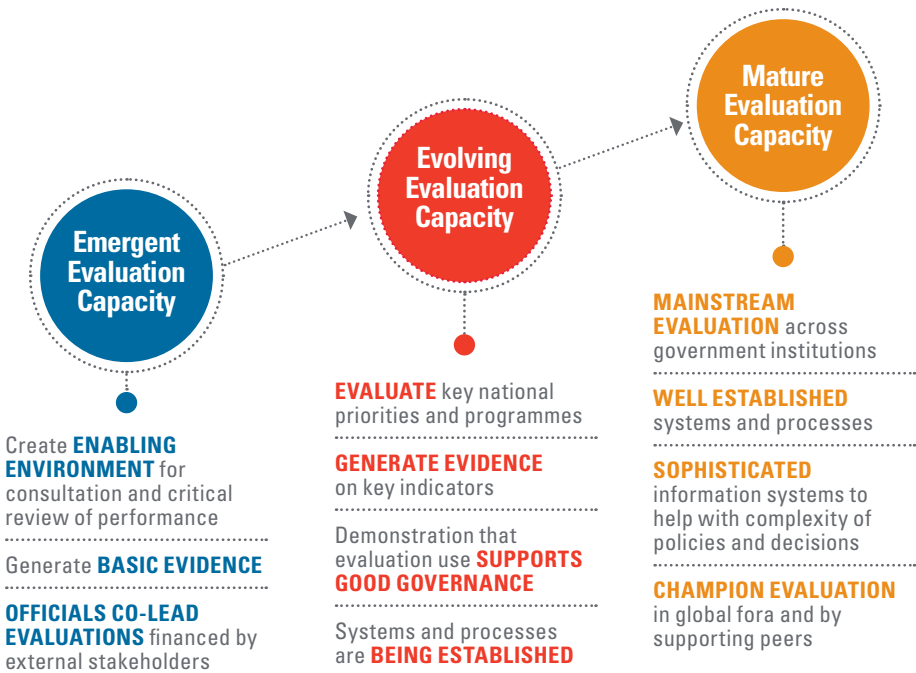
Emergent Evaluation Capacity

Create ENABLING ENVIRONMENT for consultation and critical review of performance

Generate BASIC EVIDENCE

OFFICIALS CO-LEAD EVALUATIONS financed by external stakeholders

Evolving Evaluation Capacity

EVALUATE key national priorities and programmes

GENERATE EVIDENCE on key indicators

Demonstration that evaluation use SUPPORTS GOOD GOVERNANCE

Systems and processes are BEING ESTABLISHED

Mature Evaluation Capacity

MAINSTREAM EVALUATION across government institutions

WELL ESTABLISHED systems and processes

SOPHISTICATED information systems to help with complexity of policies and decisions

CHAMPION EVALUATION in global fora and by supporting peers